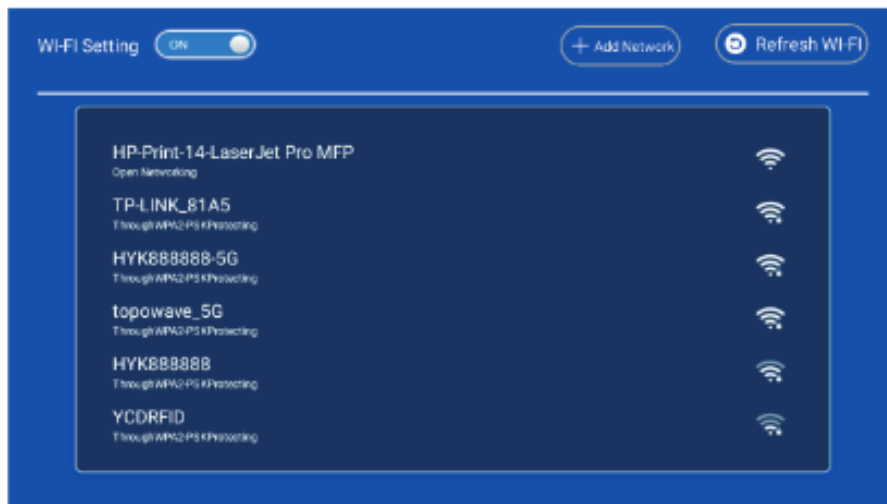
Wi-Fi Setting ON

+ Add Network

Refresh Wi-Fi

HP-Print-14-LaserJet Pro MFP
Open Networking

TP-LINK_81A5
Through WPA2-PSK Protecting

HYK888888-5G
Through WPA2-PSK Protecting

topowave_5G
Through WPA2-PSK Protecting

HYK888888
Through WPA2-PSK Protecting

YCDRFID
Through WPA2-PSK Protecting